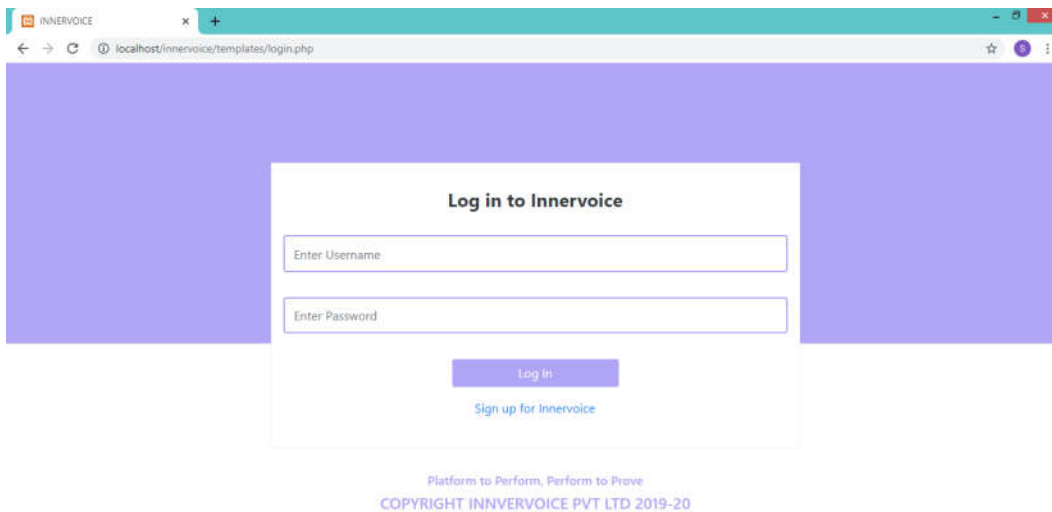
INNERVOICE
×
+
localhost/innervoice/templates/login.php
S

Log in to Innervoice

Enter Username

Enter Password

Log In

Sign up for Innervoice

Platform to Perform, Perform to Prove
COPYRIGHT INNVERVOICE PVT LTD 2019-20